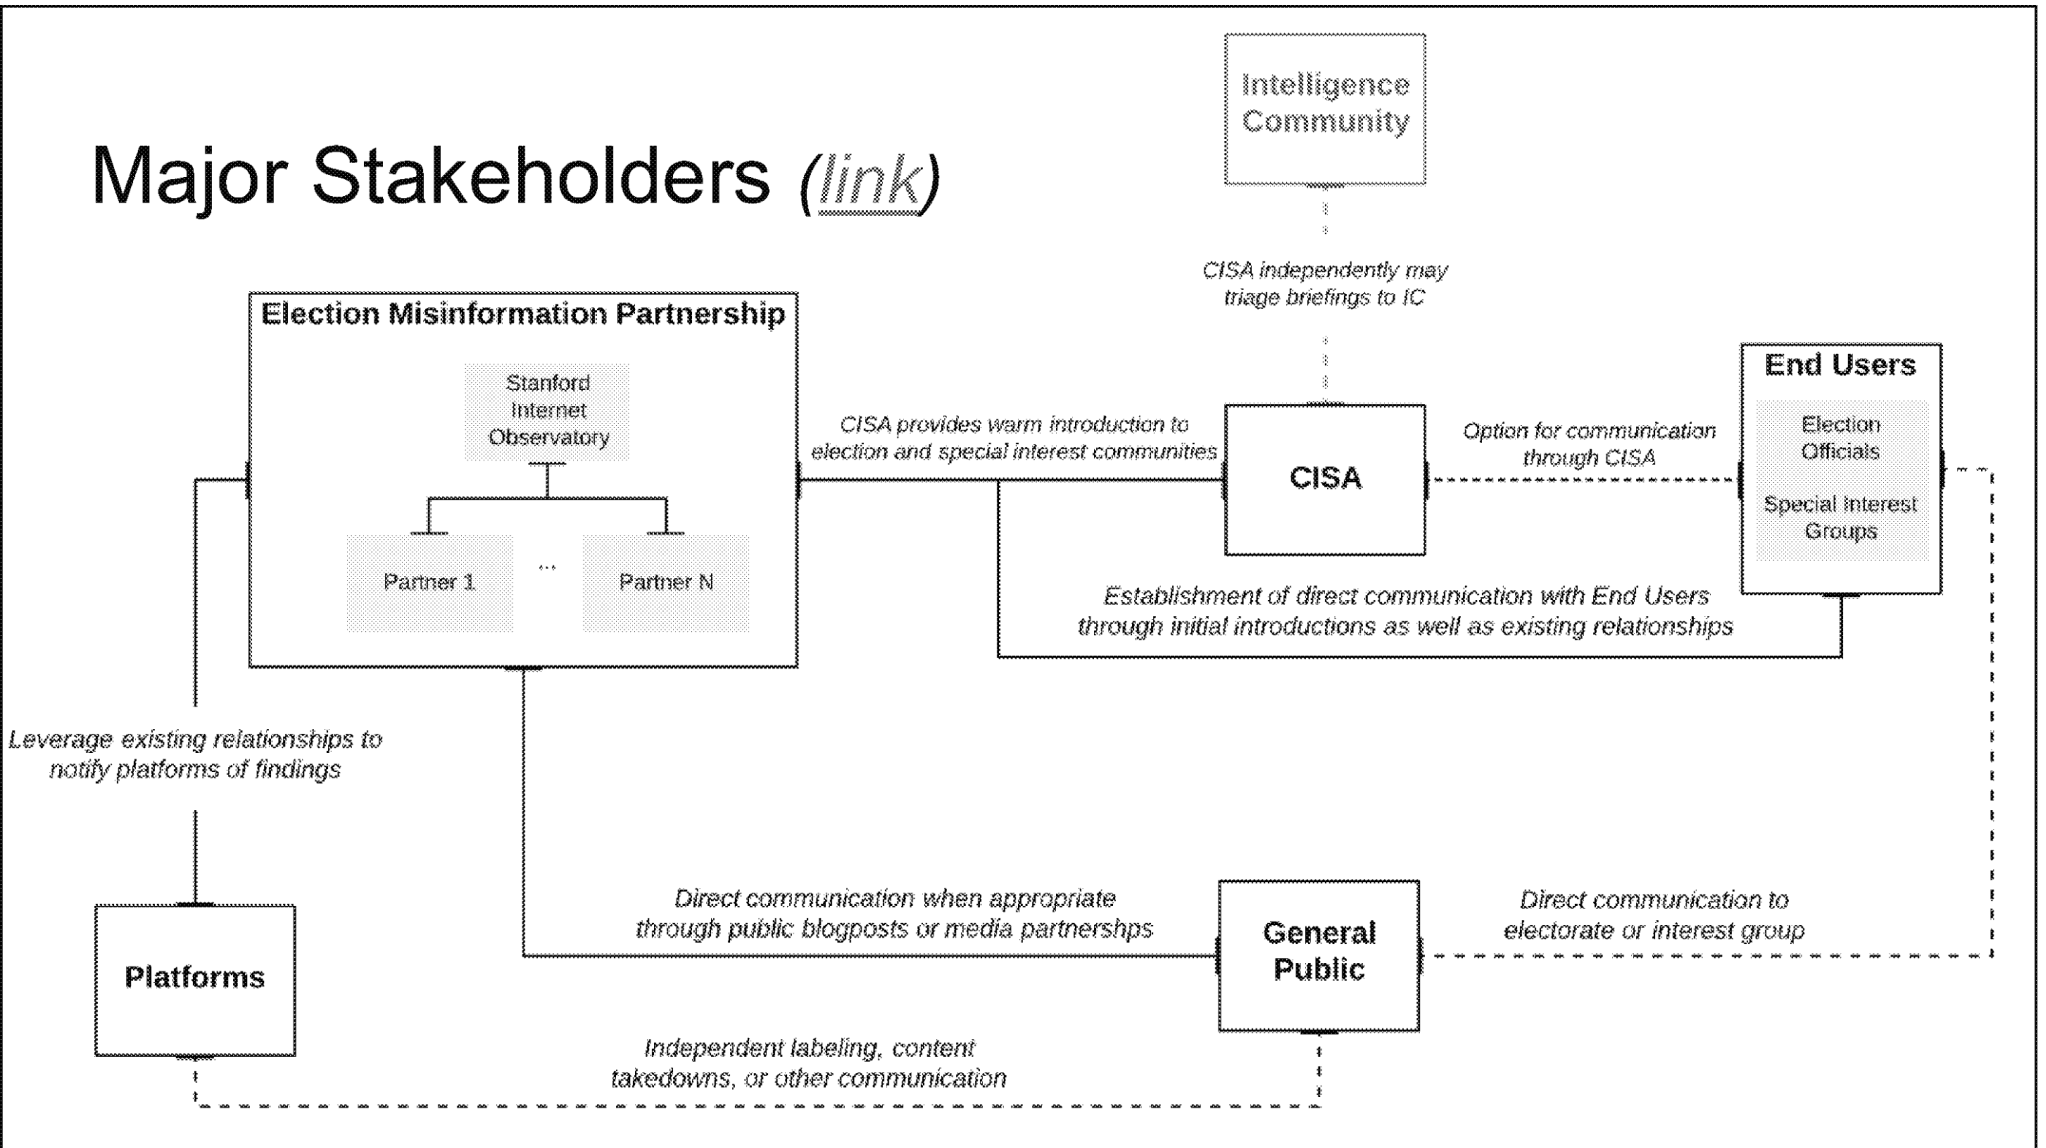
Major Stakeholders (link)

Intelligence Community

CISA independently may triage briefings to IC

Election Misinformation Partnership

Stanford Internet Observatory

Partner 1

...

Partner N

CISA provides warm introduction to election and special interest communities

CISA

Option for communication through CISA

End Users

Election Officials

Special Interest Groups

Establishment of direct communication with End Users through initial introductions as well as existing relationships

Leverage existing relationships to notify platforms of findings

Direct communication when appropriate through public blogposts or media partnershps

General Public

Direct communication to electorate or interest group

Platforms

Independent labeling, content takedowns, or other communication